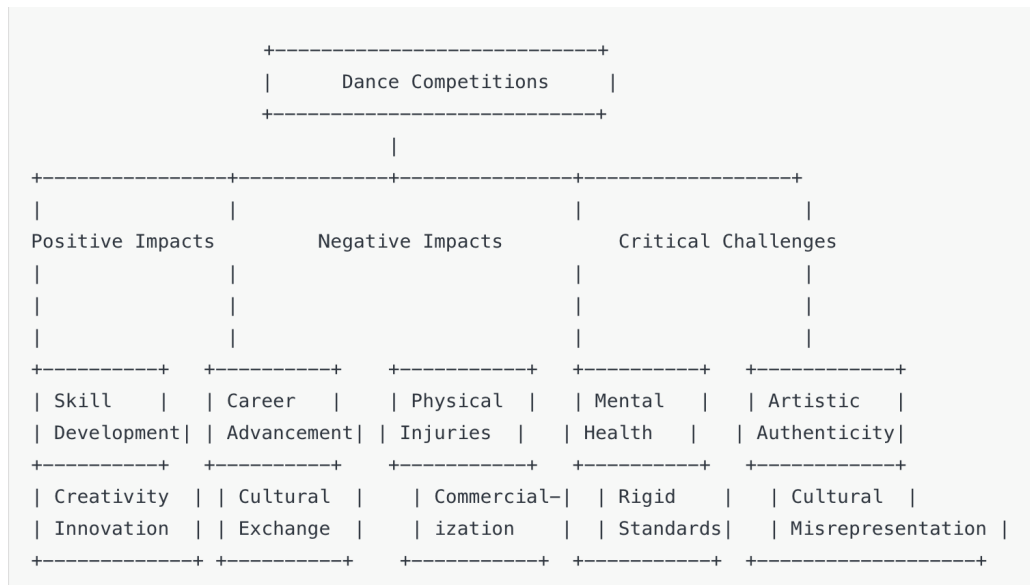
Dance Competitions

Positive Impacts

Negative Impacts

Critical Challenges

Skill Development

Career Advancement

Physical Injuries

Mental Health

Artistic Authenticity

Creativity Innovation

Cultural Exchange

Commercialization

Rigid Standards

Cultural Misrepresentation